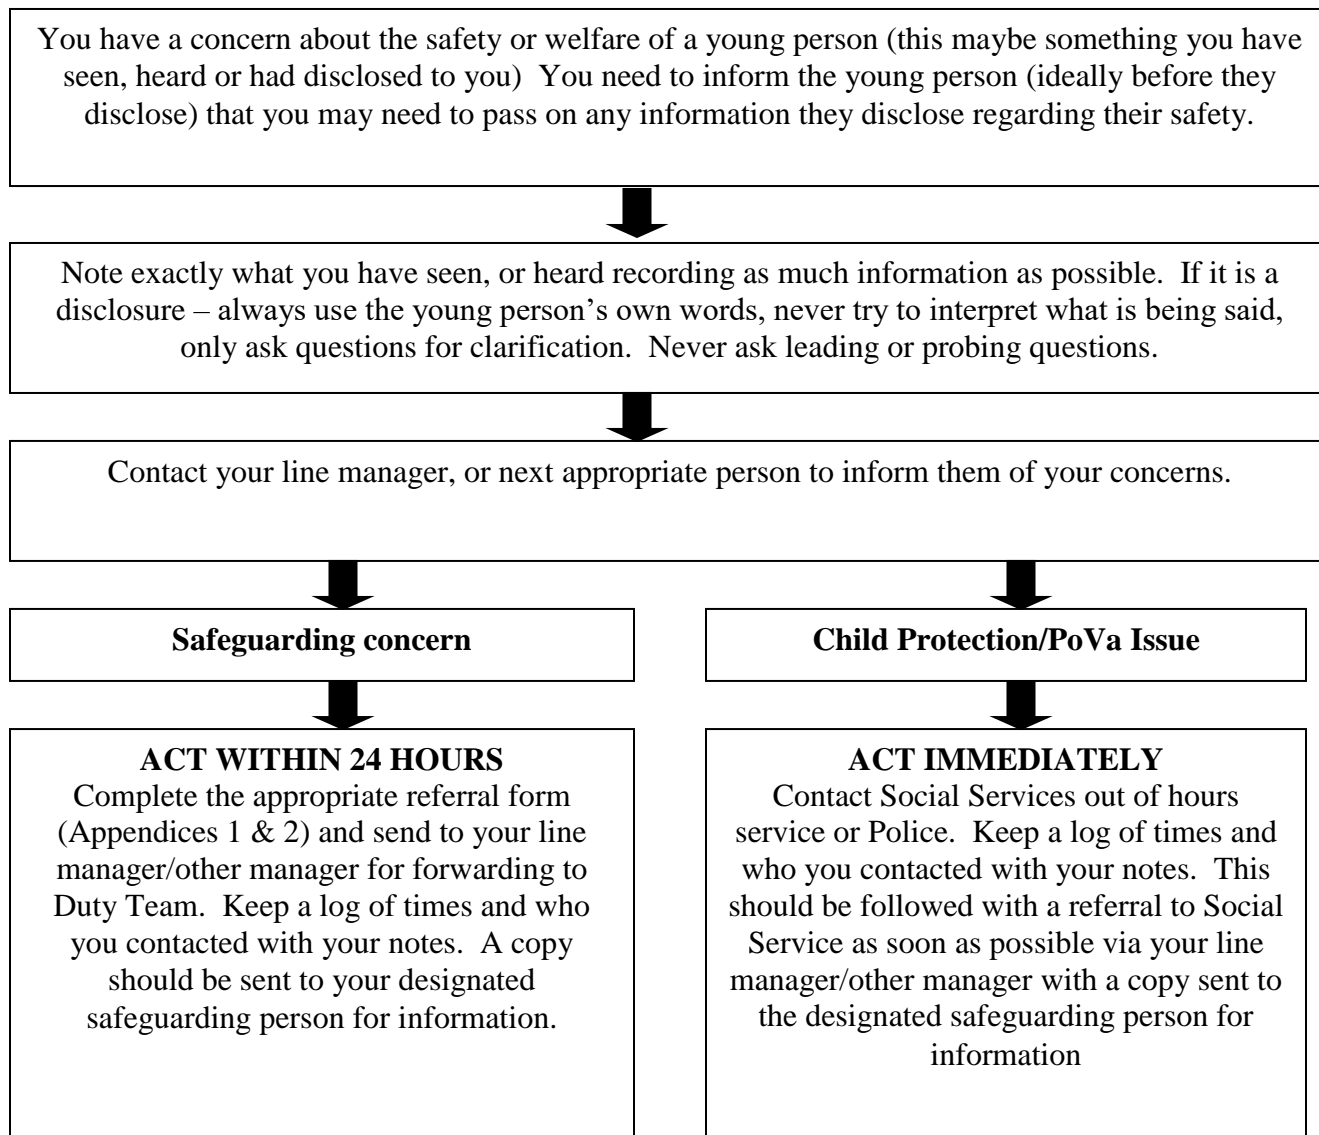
You have a concern about the safety or welfare of a young person (this maybe something you have seen, heard or had disclosed to you) You need to inform the young person (ideally before they disclose) that you may need to pass on any information they disclose regarding their safety.

Note exactly what you have seen, or heard recording as much information as possible. If it is a disclosure – always use the young person's own words, never try to interpret what is being said, only ask questions for clarification. Never ask leading or probing questions.

Contact your line manager, or next appropriate person to inform them of your concerns.

Safeguarding concern

ACT WITHIN 24 HOURS
Complete the appropriate referral form (Appendices 1 & 2) and send to your line manager/other manager for forwarding to Duty Team. Keep a log of times and who you contacted with your notes. A copy should be sent to your designated safeguarding person for information.

Child Protection/PoVa Issue

ACT IMMEDIATELY
Contact Social Services out of hours service or Police. Keep a log of times and who you contacted with your notes. This should be followed with a referral to Social Service as soon as possible via your line manager/other manager with a copy sent to the designated safeguarding person for information